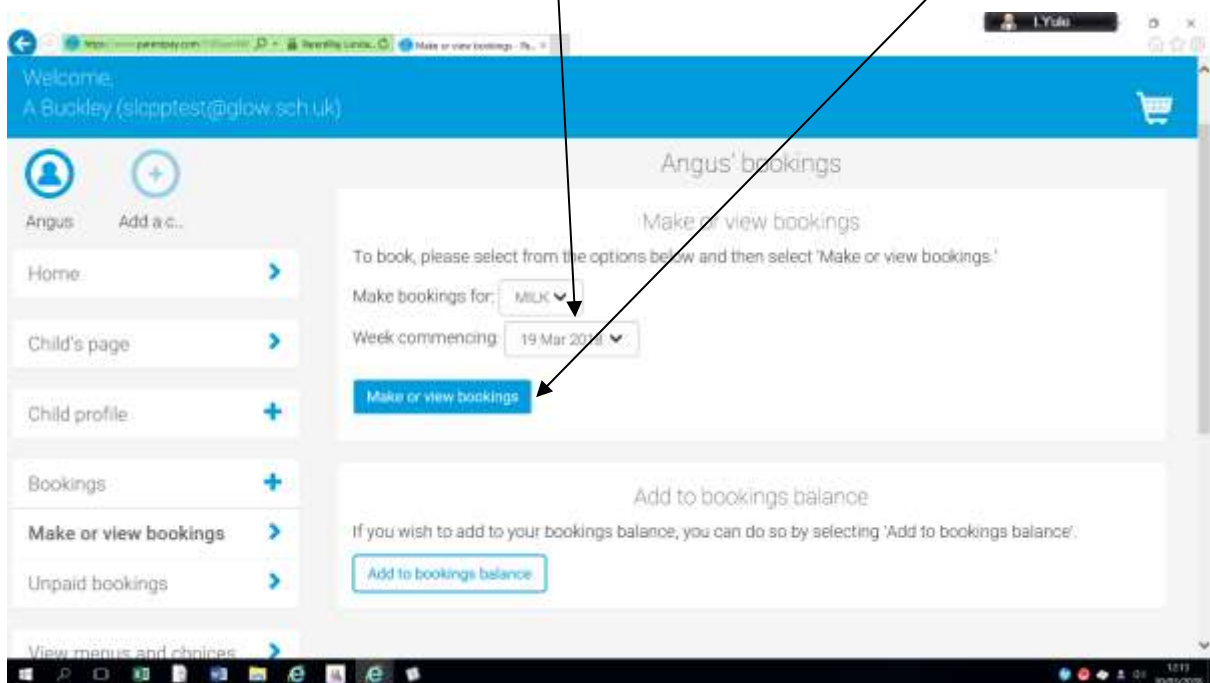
https://www.parentpay.com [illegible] ParentPay Limite... Make or view bookings - Pa... ×

I.Yule

Welcome,
A Buckley (slcpptest@glow.sch.uk)

Angus Add a c...

Home

Child's page

Child profile

Bookings

Make or view bookings

Unpaid bookings

View menus and choices

Angus' bookings

Make or view bookings

To book, please select from the options below and then select 'Make or view bookings.'

Make bookings for: MILK

Week commencing: 19 Mar 2018

Make or view bookings

Add to bookings balance

If you wish to add to your bookings balance, you can do so by selecting 'Add to bookings balance'.

Add to bookings balance

12:11